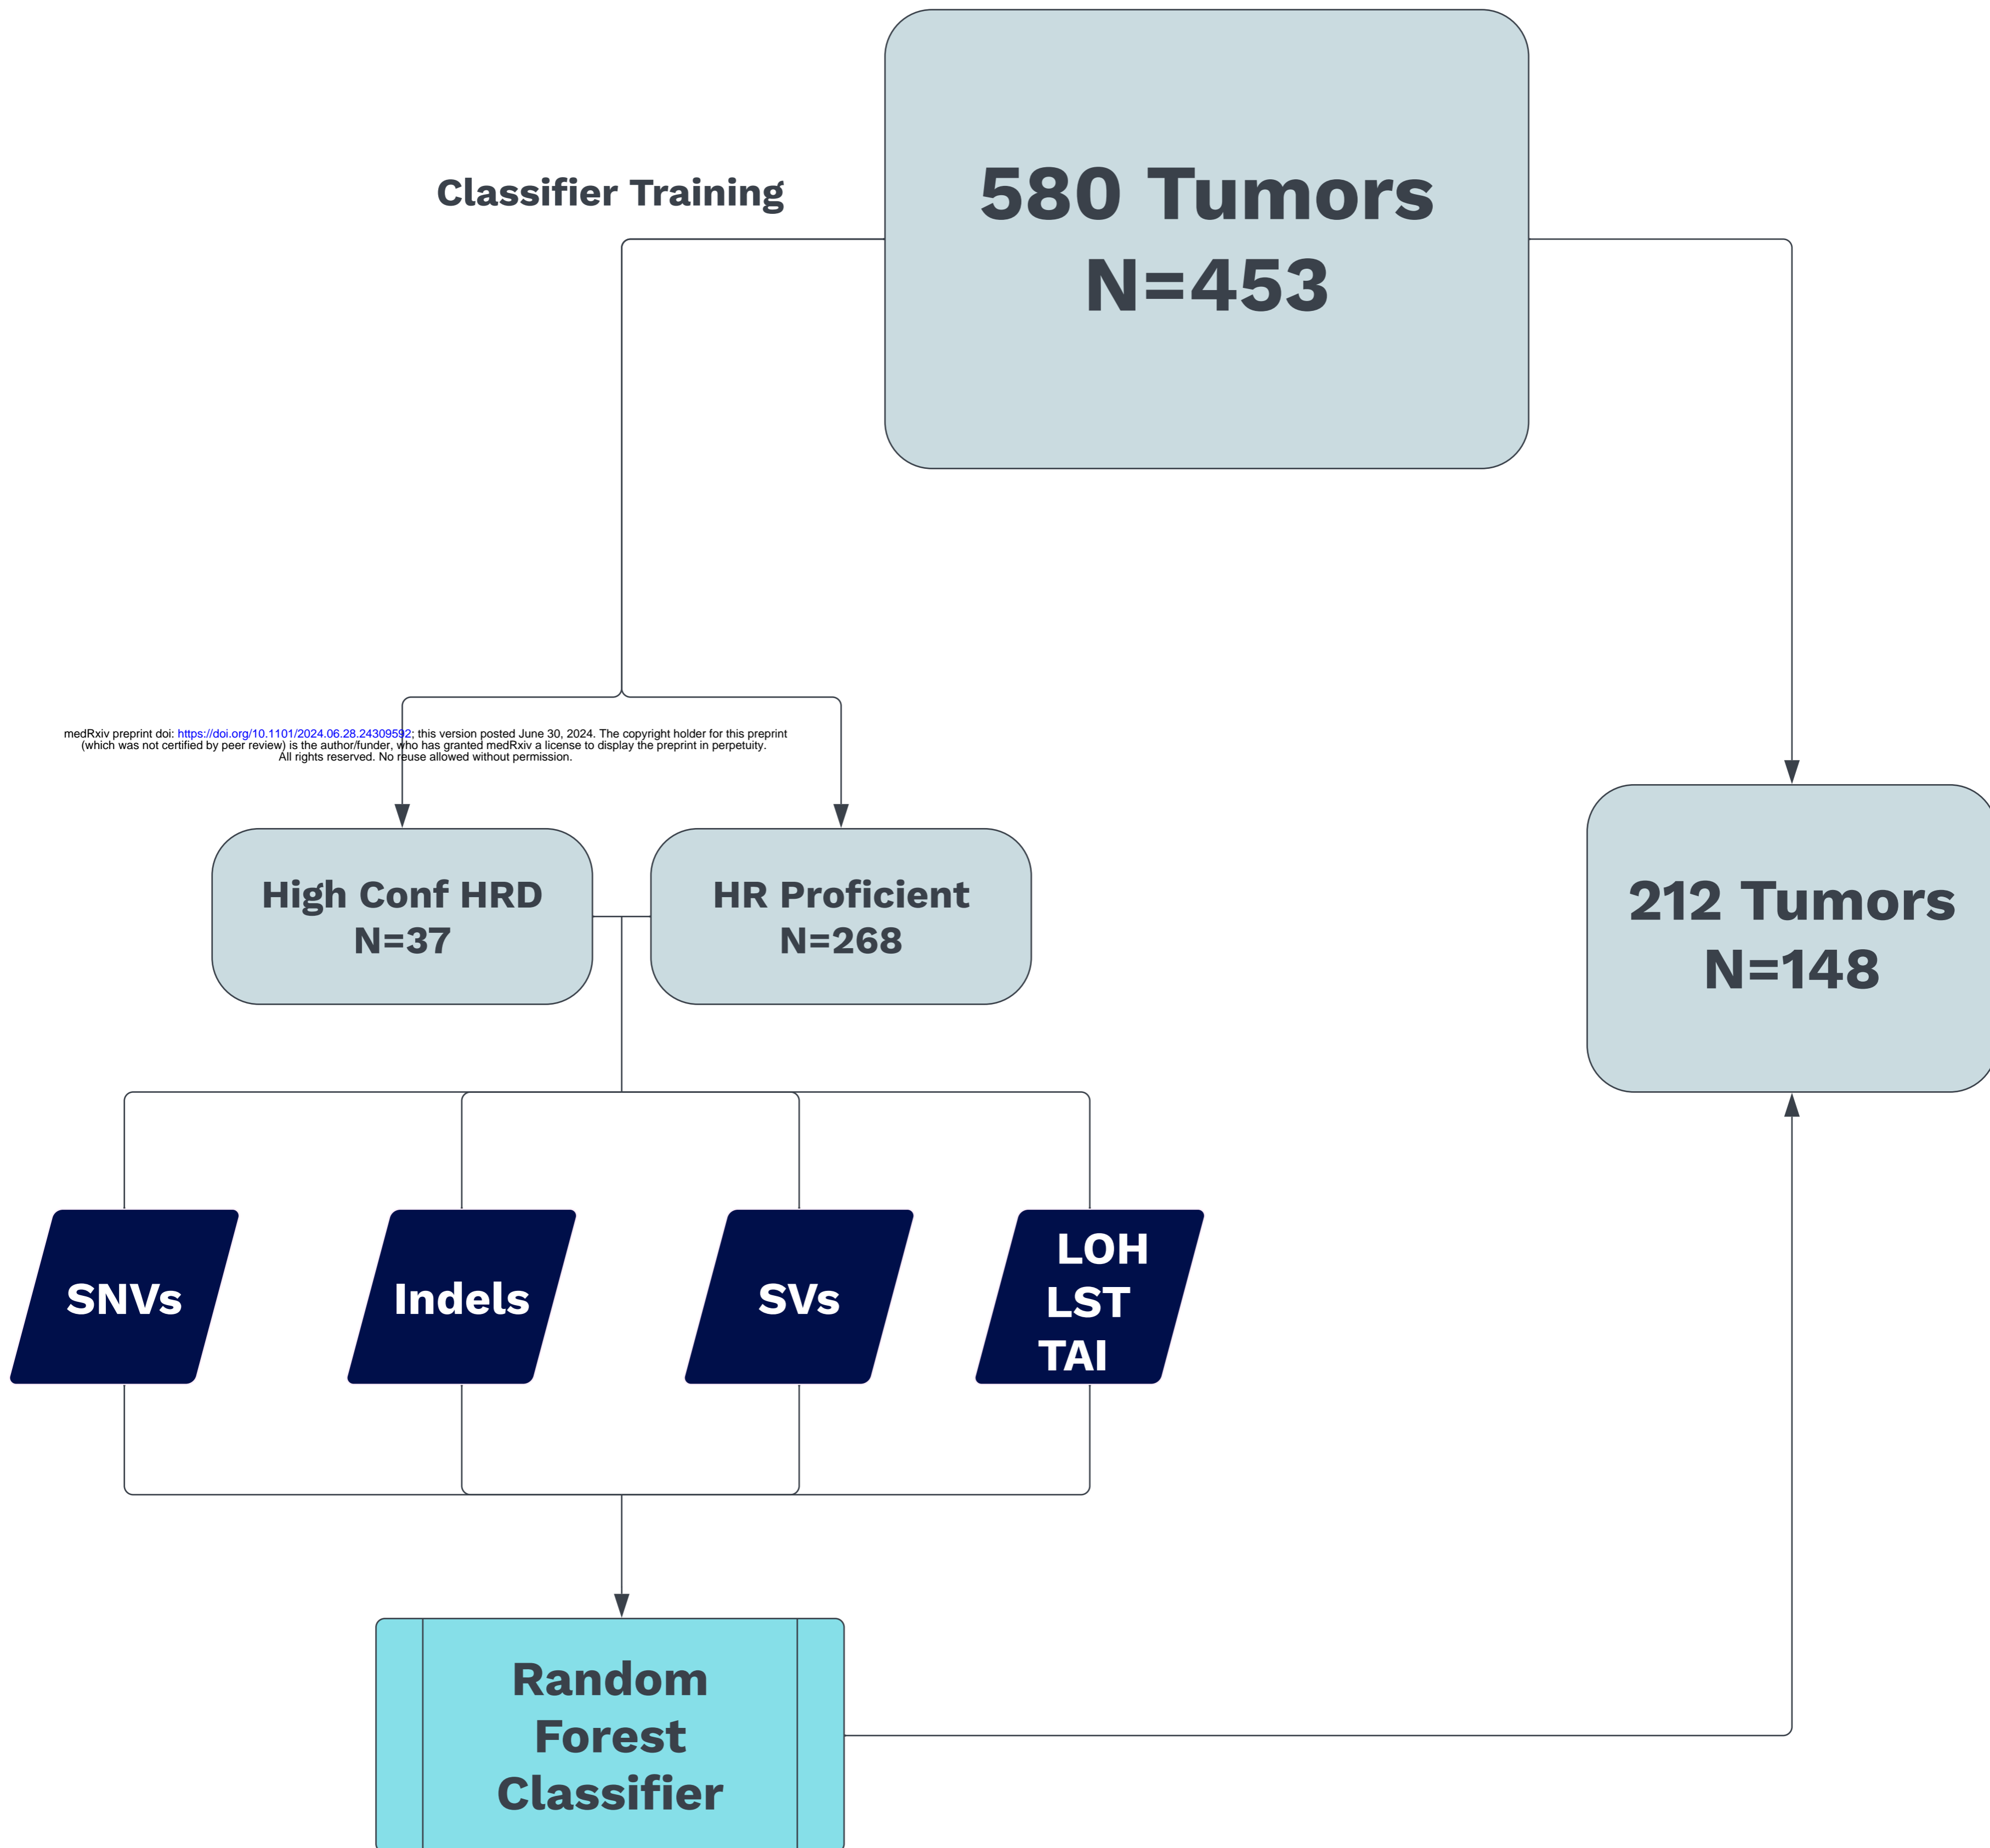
Classifier Training

580 Tumors
N=453

medRxiv preprint doi: https://doi.org/10.1101/2024.06.28.24309592; this version posted June 30, 2024. The copyright holder for this preprint (which was not certified by peer review) is the author/funder, who has granted medRxiv a license to display the preprint in perpetuity. All rights reserved. No reuse allowed without permission.

High Conf HRD
N=37

HR Proficient
N=268

212 Tumors
N=148

SNVs

Indels

SVs

LOH
LST
TAI

Random
Forest
Classifier